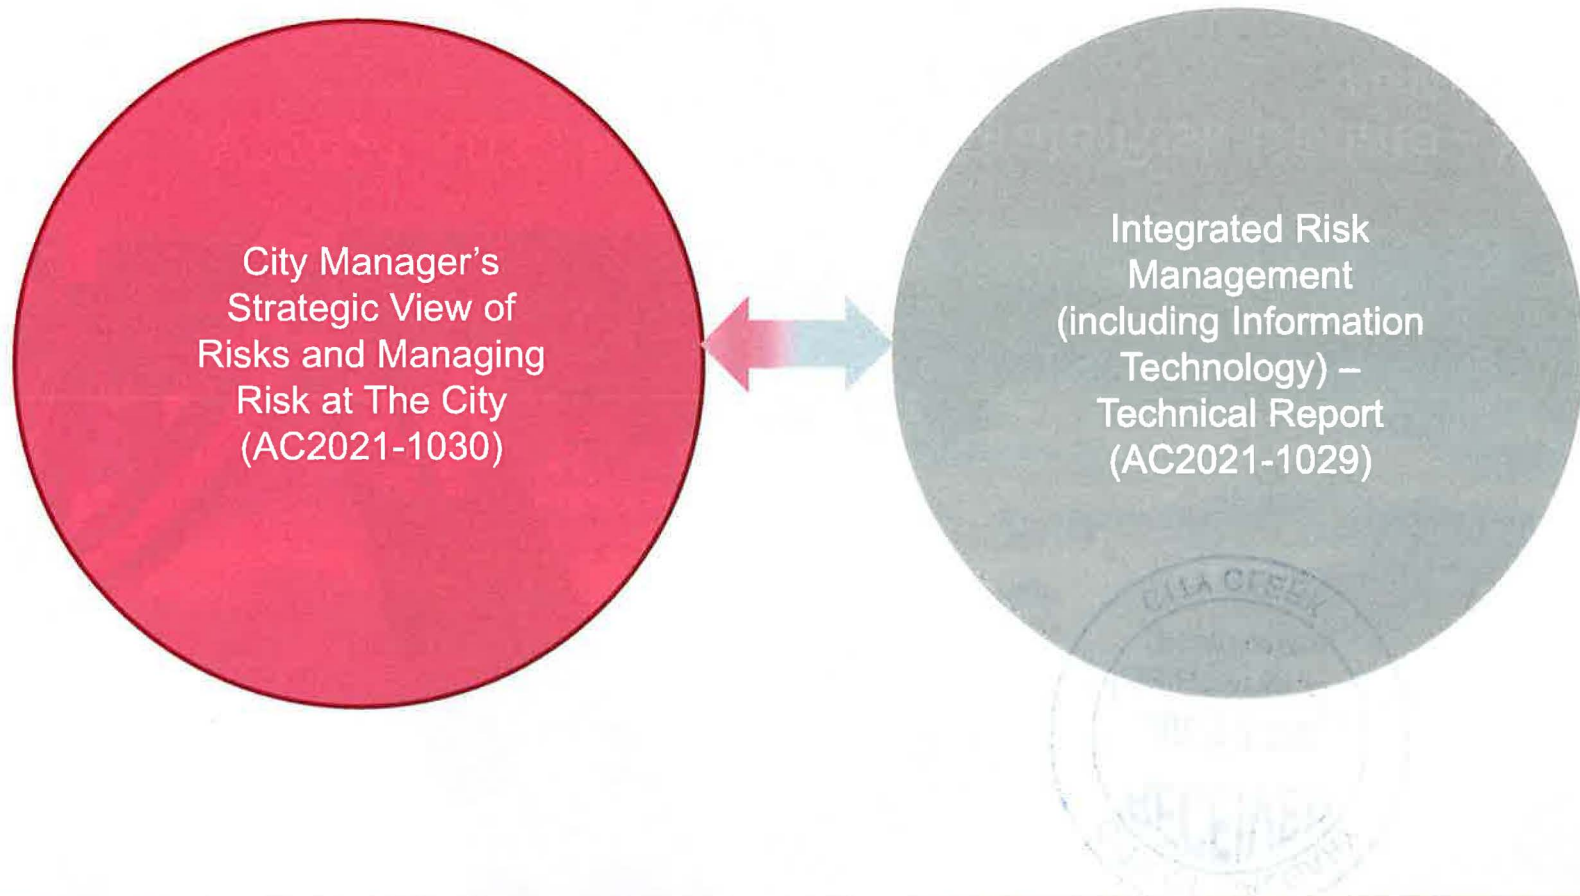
City Manager's Strategic View of Risks and Managing Risk at The City (AC2021-1030)

Integrated Risk Management (including Information Technology) – Technical Report (AC2021-1029)

CITY CLERK'S
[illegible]
RECEIVED
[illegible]